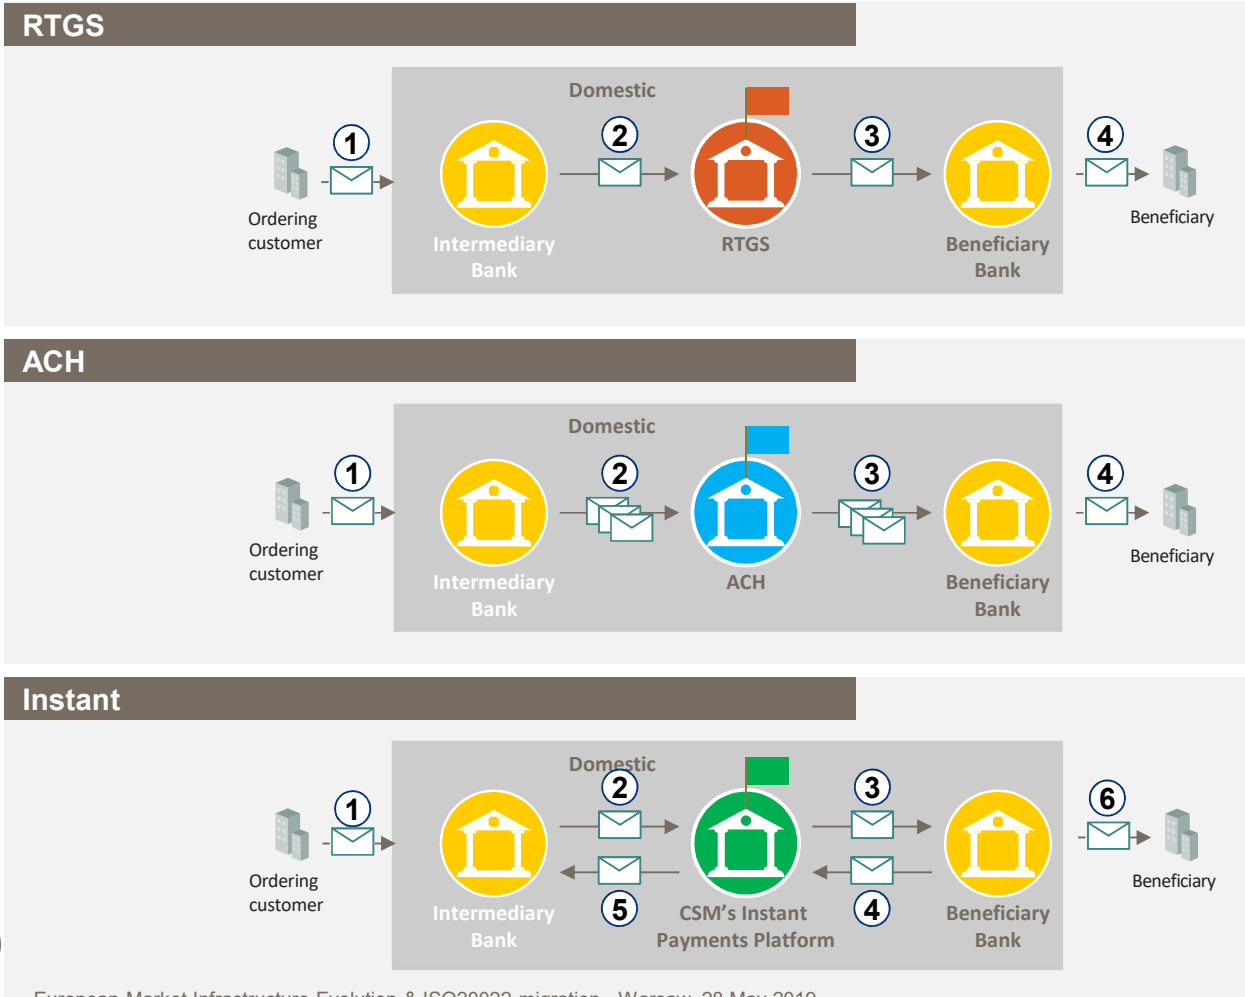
RTGS

Domestic

1 2 3 4

Ordering customer

Intermediary Bank

RTGS

Beneficiary Bank

Beneficiary

ACH

Domestic

1 2 3 4

Ordering customer

Intermediary Bank

ACH

Beneficiary Bank

Beneficiary

Instant

Domestic

1 2 3 6

Ordering customer

5 4

Intermediary Bank

CSM's Instant Payments Platform

Beneficiary Bank

Beneficiary

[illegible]